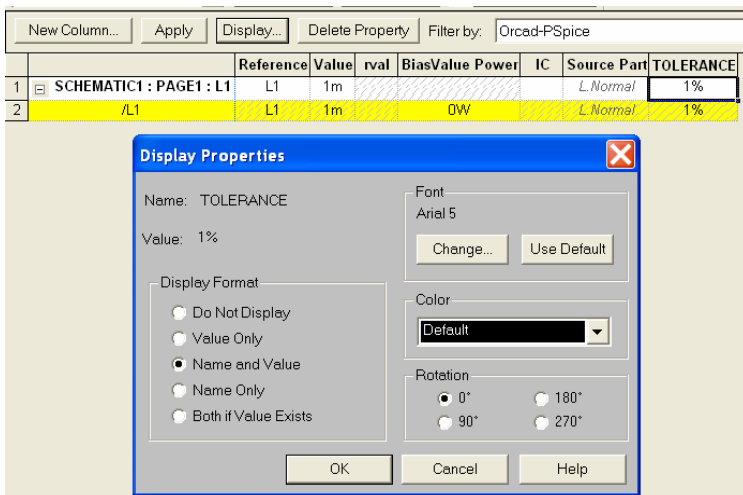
New Column... Apply Display... Delete Property Filter by: Orcad-PSpice

| | | Reference | Value | rval | BiasValue Power | IC | Source Part | TOLERANCE |
|---|---|---|---|---|---|---|---|---|
| 1 | ⊟ SCHEMATIC1 : PAGE1 : L1 | L1 | 1m | | | | L.Normal | 1% |
| 2 | /L1 | L1 | 1m | | 0W | | L.Normal | 1% |

Display Properties

Name: TOLERANCE

Value: 1%

Display Format
Do Not Display
Value Only
Name and Value
Name Only
Both if Value Exists

Font
Arial 5
Change...
Use Default

Color
Default

Rotation
0°
180°
90°
270°

OK
Cancel
Help